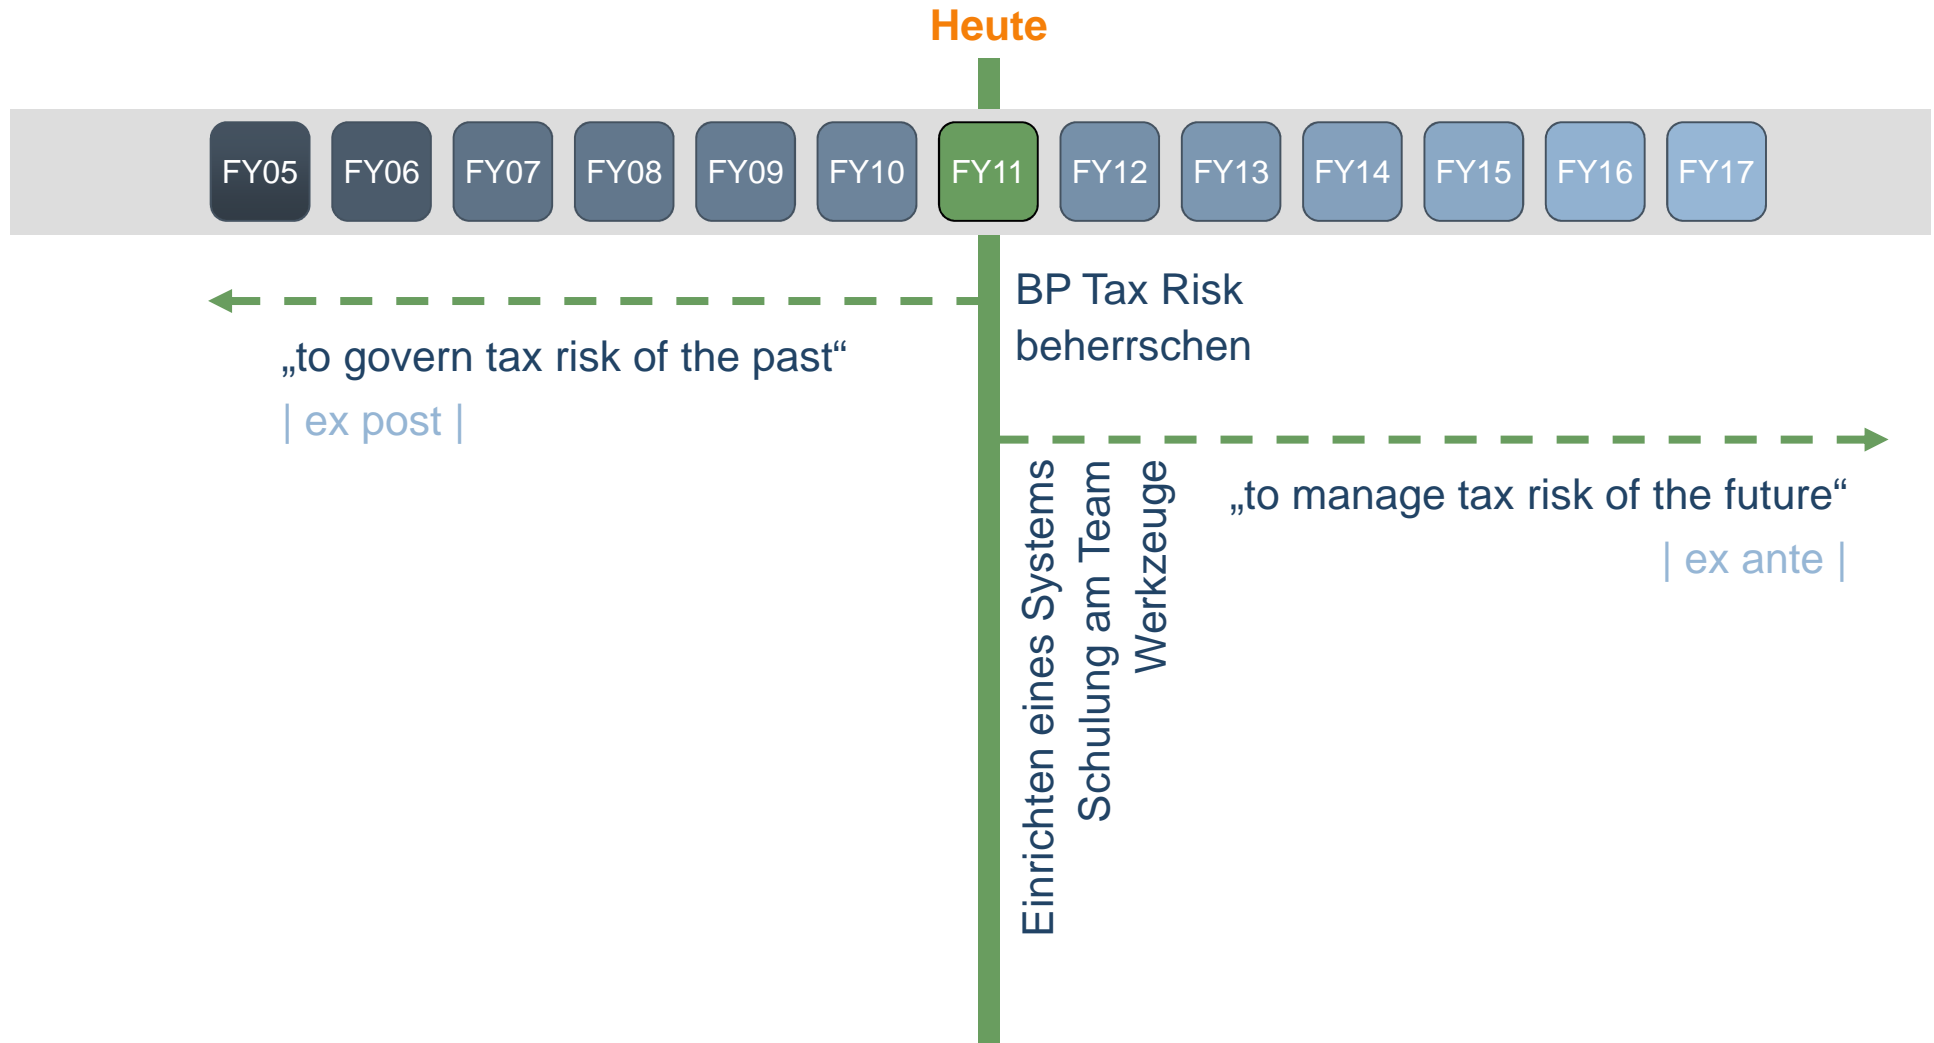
Heute

FY05 FY06 FY07 FY08 FY09 FY10 FY11 FY12 FY13 FY14 FY15 FY16 FY17

BP Tax Risk beherrschen

„to govern tax risk of the past“

| ex post |

Einrichten eines Systems

Schulung am Team

Werkzeuge

„to manage tax risk of the future“

| ex ante |